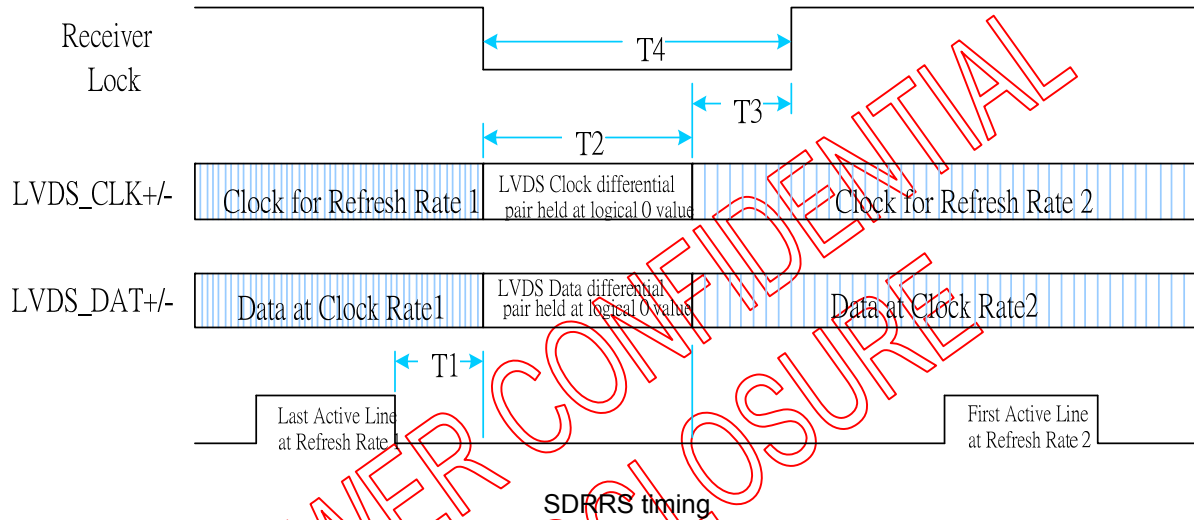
Receiver Lock

T4

T3

T2

LVDS_CLK+/-

Clock for Refresh Rate 1

LVDS Clock differential pair held at logical 0 value

Clock for Refresh Rate 2

LVDS_DAT+/-

Data at Clock Rate1

LVDS Data differential pair held at logical 0 value

Data at Clock Rate2

T1

Last Active Line at Refresh Rate 1

First Active Line at Refresh Rate 2

SDRRS timing

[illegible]WER CONFIDENTIAL

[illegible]LOSURE